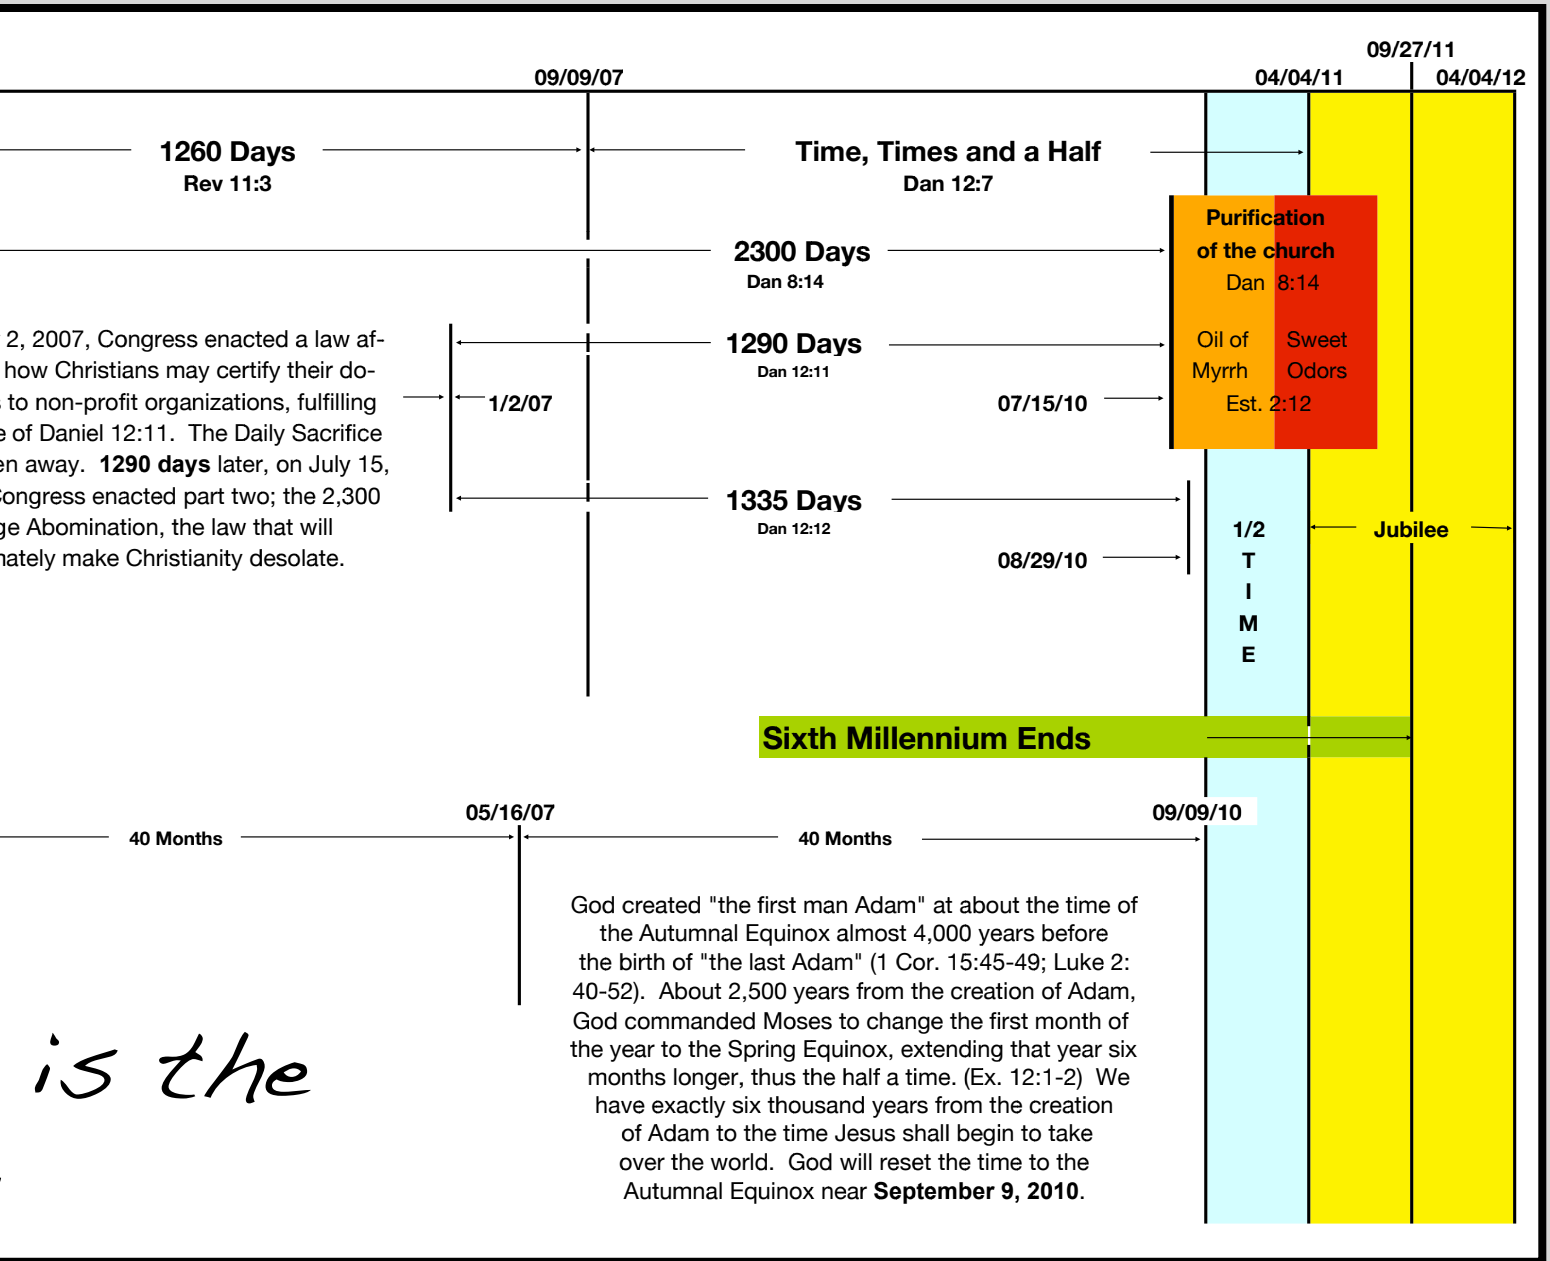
09/27/11

09/09/07

04/04/11

04/04/12

1260 Days
Rev 11:3

Time, Times and a Half
Dan 12:7

Purification of the church
Dan 8:14

2300 Days
Dan 8:14

2, 2007, Congress enacted a law af- how Christians may certify their do- to non-profit organizations, fulfilling e of Daniel 12:11. The Daily Sacrifice en away. **1290 days** later, on July 15, Congress enacted part two; the 2,300 ge Abomination, the law that will nately make Christianity desolate.

1290 Days
Dan 12:11

Oil of Myrrh

Sweet Odors

Est. 2:12

1/2/07

07/15/10

1335 Days
Dan 12:12

1/2
T
I
M
E

Jubilee

08/29/10

Sixth Millennium Ends

05/16/07

09/09/10

40 Months

40 Months

God created "the first man Adam" at about the time of the Autumnal Equinox almost 4,000 years before the birth of "the last Adam" (1 Cor. 15:45-49; Luke 2: 40-52). About 2,500 years from the creation of Adam, God commanded Moses to change the first month of the year to the Spring Equinox, extending that year six months longer, thus the half a time. (Ex. 12:1-2) We have exactly six thousand years from the creation of Adam to the time Jesus shall begin to take over the world. God will reset the time to the Autumnal Equinox near **September 9, 2010**.

is the